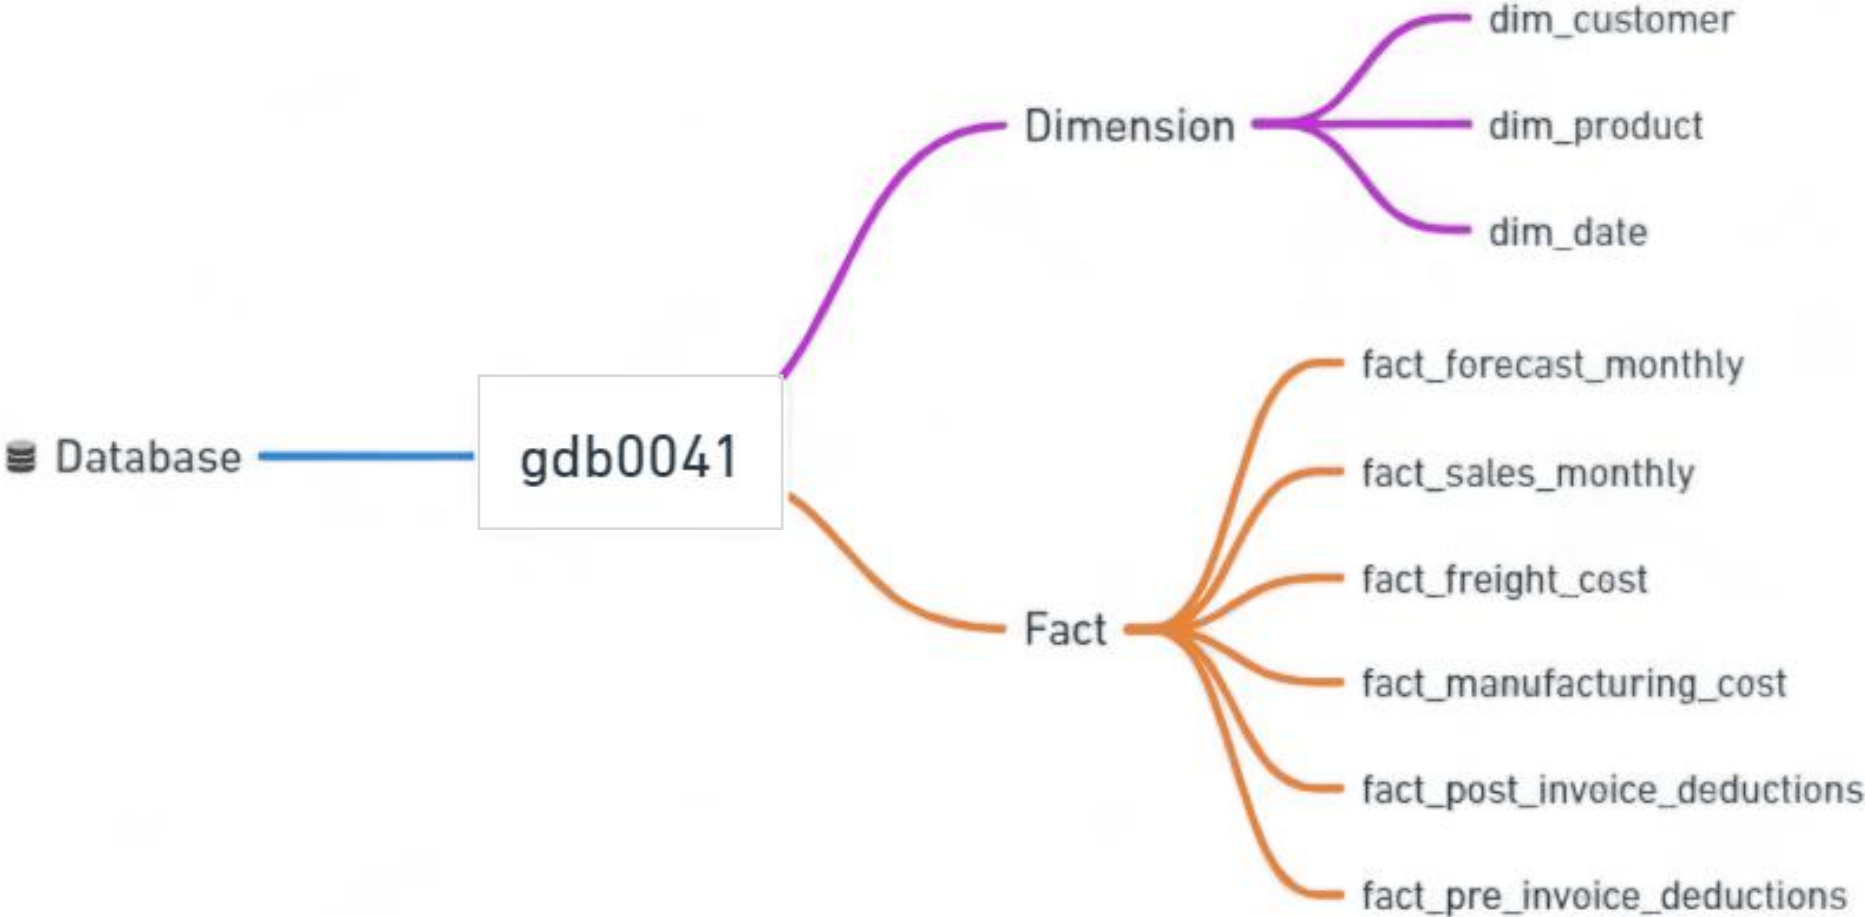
Database

gdb0041

Dimension

dim_customer

dim_product

dim_date

Fact

fact_forecast_monthly

fact_sales_monthly

fact_freight_cost

fact_manufacturing_cost

fact_post_invoice_deductions

fact_pre_invoice_deductions